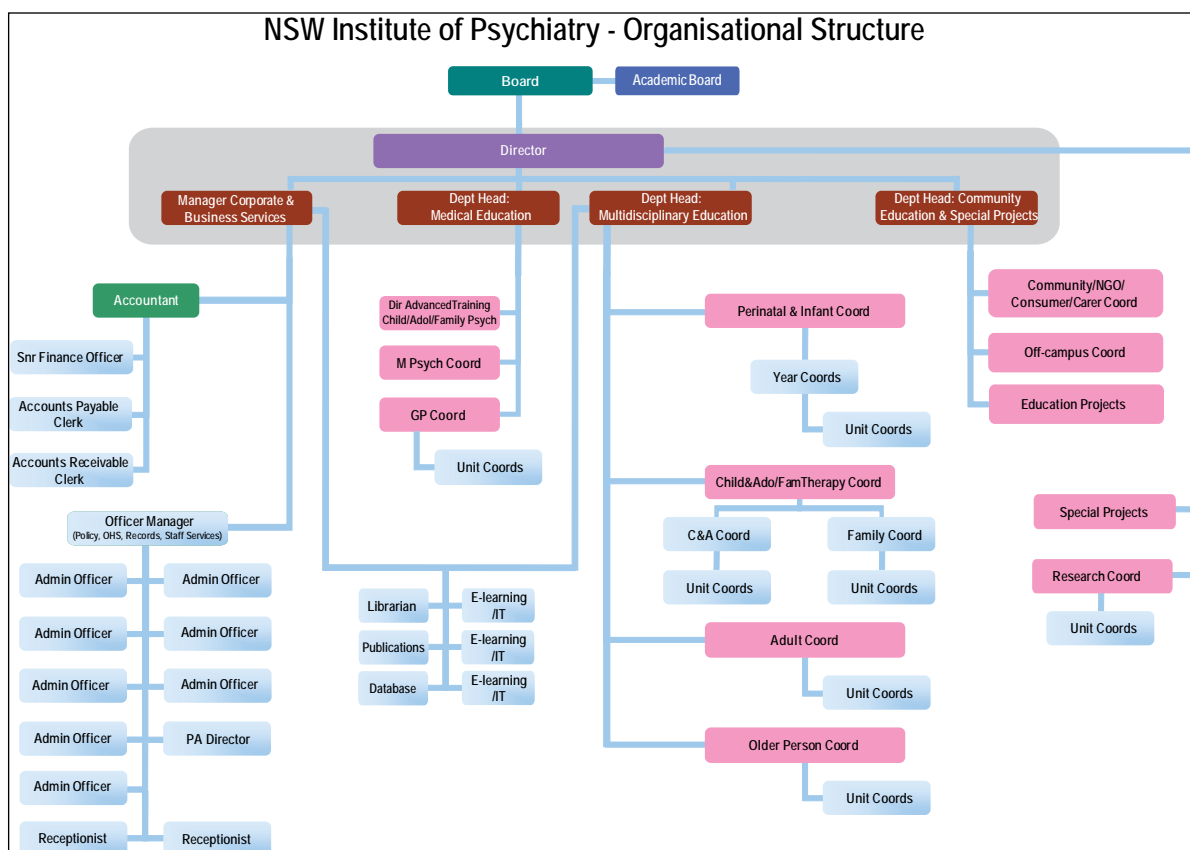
NSW Institute of Psychiatry - Organisational Structure

Board

Academic Board

Director

Manager Corporate & Business Services

Dept Head: Medical Education

Dept Head: Multidisciplinary Education

Dept Head: Community Education & Special Projects

Accountant

Snr Finance Officer

Accounts Payable Clerk

Accounts Receivable Clerk

Officer Manager (Policy, OHS, Records, Staff Services)

Admin Officer

Admin Officer

Admin Officer

Admin Officer

Admin Officer

Admin Officer

Admin Officer

PA Director

Admin Officer

Receptionist

Receptionist

Dir AdvancedTraining Child/Adol/Family Psych

M Psych Coord

GP Coord

Unit Coords

Librarian

E-learning /IT

Publications

E-learning /IT

Database

E-learning /IT

Perinatal & Infant Coord

Year Coords

Unit Coords

Child&Ado/FamTherapy Coord

C&A Coord

Family Coord

Unit Coords

Unit Coords

Adult Coord

Unit Coords

Older Person Coord

Unit Coords

Community/NGO/ Consumer/Carer Coord

Off-campus Coord

Education Projects

Special Projects

Research Coord

Unit Coords